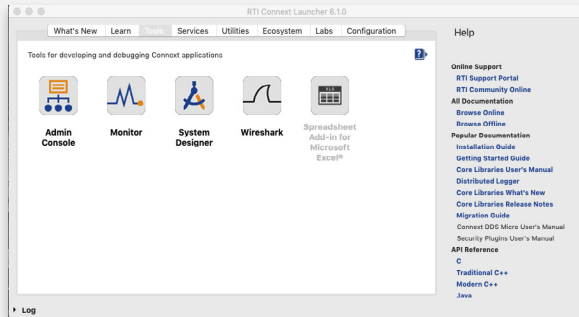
RTI Connext Launcher 6.1.0

What's New | Learn | Tools | Services | Utilities | Ecosystem | Labs | Configuration

Tools for developing and debugging Connext applications

?

Admin Console

Monitor

System Designer

Wireshark

XLS

Spreadsheet Add-in for Microsoft Excel®

Help

Online Support
RTI Support Portal
RTI Community Online
All Documentation
Browse Online
Browse Offline
Popular Documentation
Installation Guide
Getting Started Guide
Core Libraries User's Manual
Distributed Logger
Core Libraries What's New
Core Libraries Release Notes
Migration Guide
Connext DDS Micro User's Manual
Security Plugins User's Manual
API Reference
C
Traditional C++
Modern C++
Java

Log